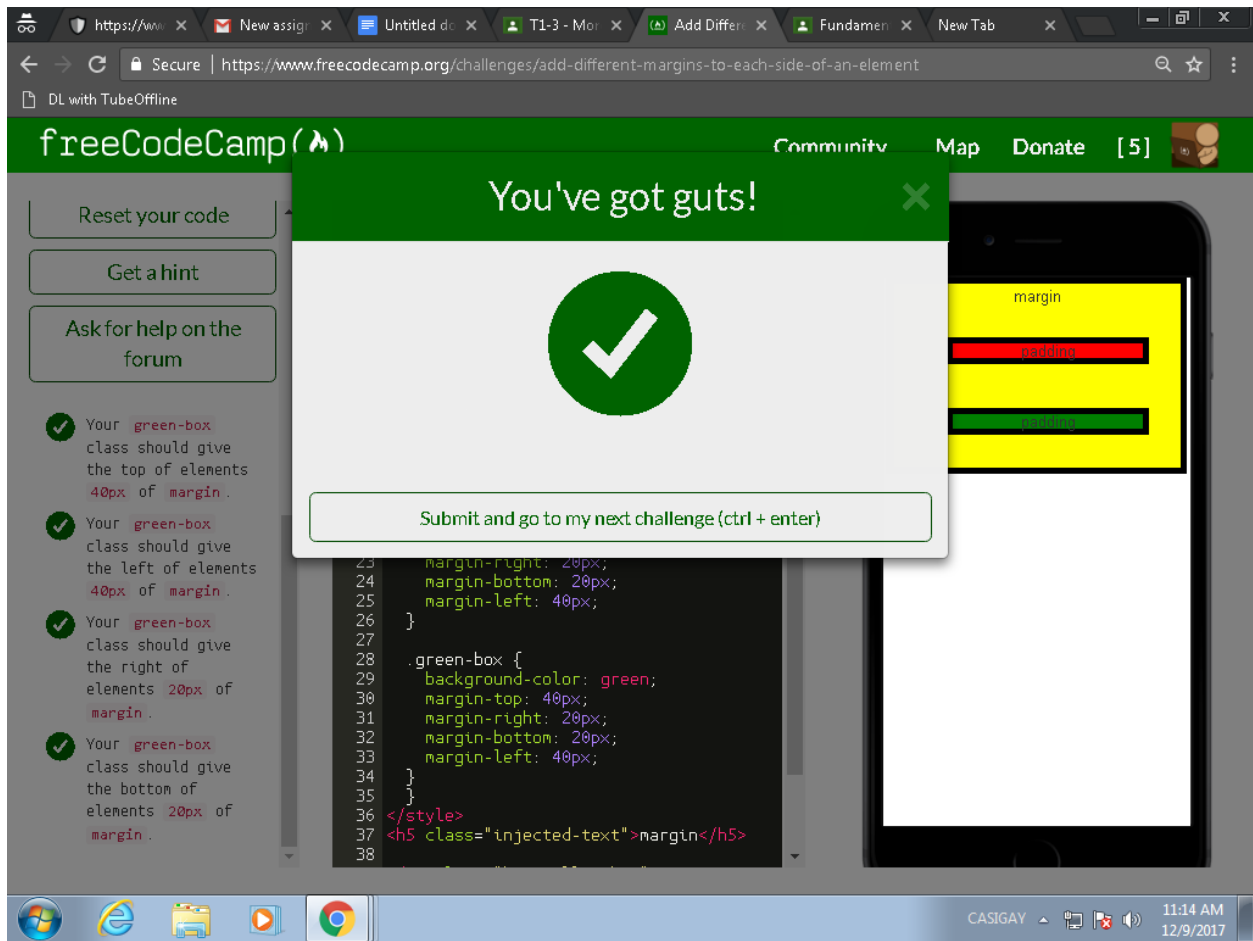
https://ww × | New assig × | Untitled do × | T1-3 - Mor × | Add Differe × | Fundamen × | New Tab ×

Secure | https://www.freecodecamp.org/challenges/add-different-margins-to-each-side-of-an-element

DL with TubeOffline

freeCodeCamp(🔥) Community Map Donate [5]

Reset your code

Get a hint

Ask for help on the forum

Your green-box class should give the top of elements 40px of margin.

Your green-box class should give the left of elements 40px of margin.

Your green-box class should give the right of elements 20px of margin.

Your green-box class should give the bottom of elements 20px of margin.

You've got guts!

Submit and go to my next challenge (ctrl + enter)

23 margin-right: 20px;
24 margin-bottom: 20px;
25 margin-left: 40px;
26 }
27
28 .green-box {
29 background-color: green;
30 margin-top: 40px;
31 margin-right: 20px;
32 margin-bottom: 20px;
33 margin-left: 40px;
34 }
35 }
36 </style>
37 <h5 class="injected-text">margin</h5>
38

margin
padding
padding

CASIGAY 11:14 AM 12/9/2017